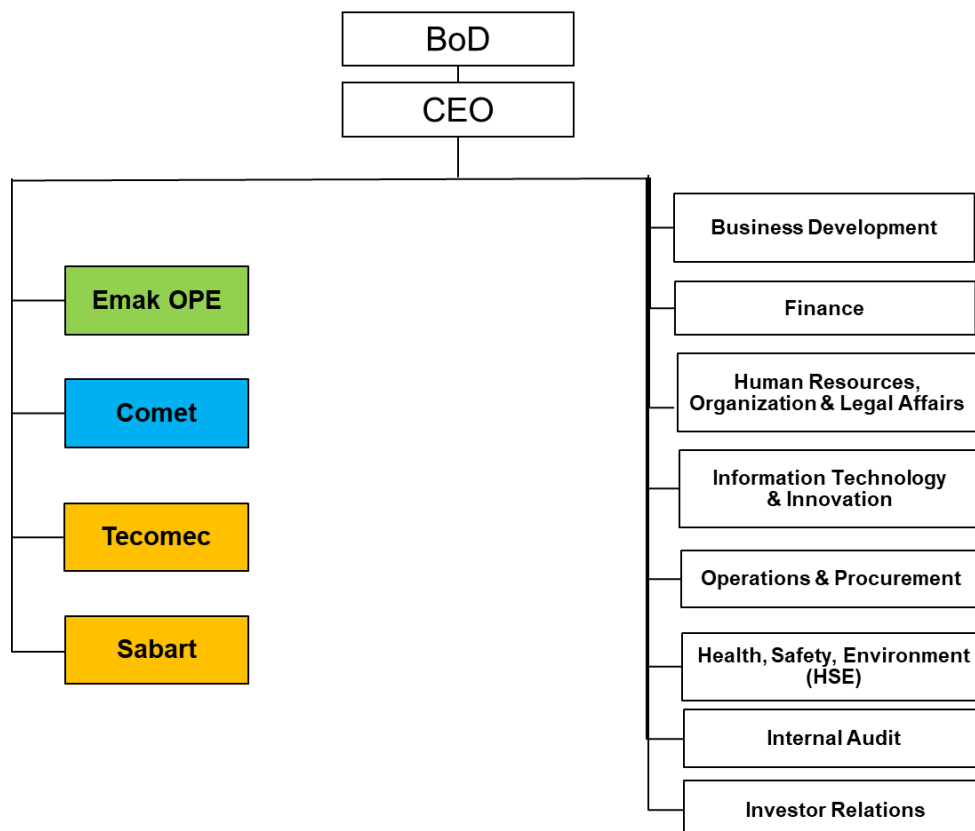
BoD

CEO

Emak OPE

Comet

Tecomec

Sabart

Business Development

Finance

Human Resources, Organization & Legal Affairs

Information Technology & Innovation

Operations & Procurement

Health, Safety, Environment (HSE)

Internal Audit

Investor Relations